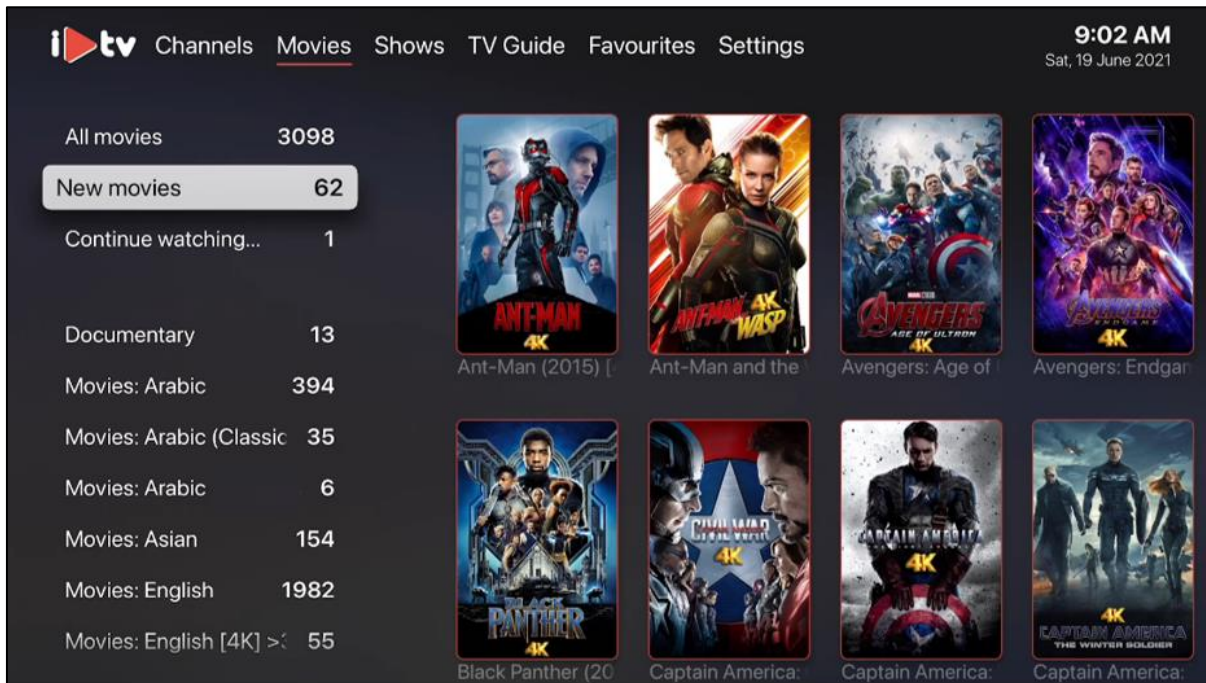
i▶tv Channels Movies Shows TV Guide Favourites Settings

9:02 AM
Sat, 19 June 2021

| | |
|---|---|
| All movies | 3098 |
| New movies | 62 |
| Continue watching... | 1 |
| Documentary | 13 |
| Movies: Arabic | 394 |
| Movies: Arabic (Classic | 35 |
| Movies: Arabic | 6 |
| Movies: Asian | 154 |
| Movies: English | 1982 |
| Movies: English [4K] >: | 55 |

ANT-MAN 4K
Ant-Man (2015) [

ANT-MAN 4K WASP
Ant-Man and the

AVENGERS AGE OF ULTRON 4K
Avengers: Age of

AVENGERS ENDGAME 4K
Avengers: Endgan

BLACK PANTHER 4K
Black Panther (20

CIVIL WAR 4K
Captain America:

CAPTAIN AMERICA 4K
Captain America:

4K CAPTAIN AMERICA THE WINTER SOLDIER
Captain America: